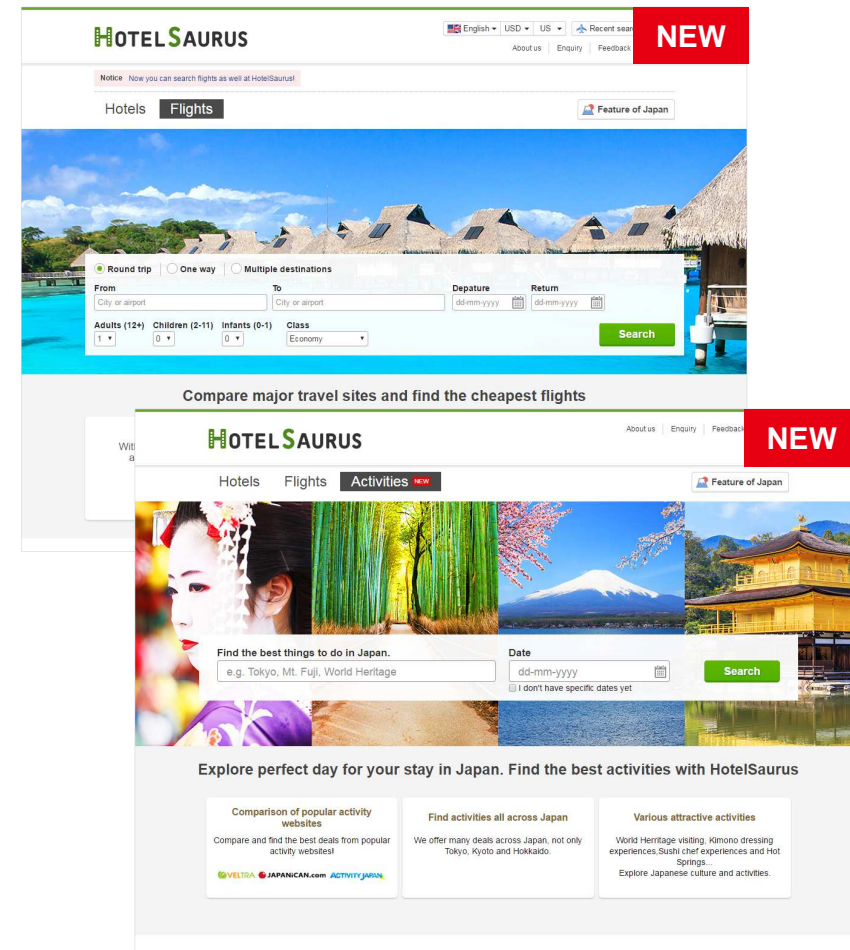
HOTELSAURUS

English ▾ USD ▾ US ▾ Recent sear

About us | Enquiry | Feedback

NEW

Notice Now you can search flights as well at HotelSaurus!

Hotels Flights

Feature of Japan

Round trip One way Multiple destinations

From
City or airport

To
City or airport

Depature
dd-mm-yyyy

Return
dd-mm-yyyy

Adults (12+)
1

Children (2-11)
0

Infants (0-1)
0

Class
Economy

Search

Compare major travel sites and find the cheapest flights

Wit
a

HOTELSAURUS

About us | Enquiry | Feedback

NEW

Hotels Flights Activities NEW

Feature of Japan

Find the best things to do in Japan.
e.g. Tokyo, Mt. Fuji, World Heritage

Date
dd-mm-yyyy

I don't have specific dates yet

Search

Explore perfect day for your stay in Japan. Find the best activities with HotelSaurus

Comparison of popular activity websites

Compare and find the best deals from popular activity websites!

VELTRA JAPANiCAN.com ACTIVITY JAPAN

Find activities all across Japan

We offer many deals across Japan, not only Tokyo, Kyoto and Hokkaido.

Various attractive activities

World Heritage visiting, Kimono dressing experiences,Sushi chef experiences and Hot Springs...
Explore Japanese culture and activities.